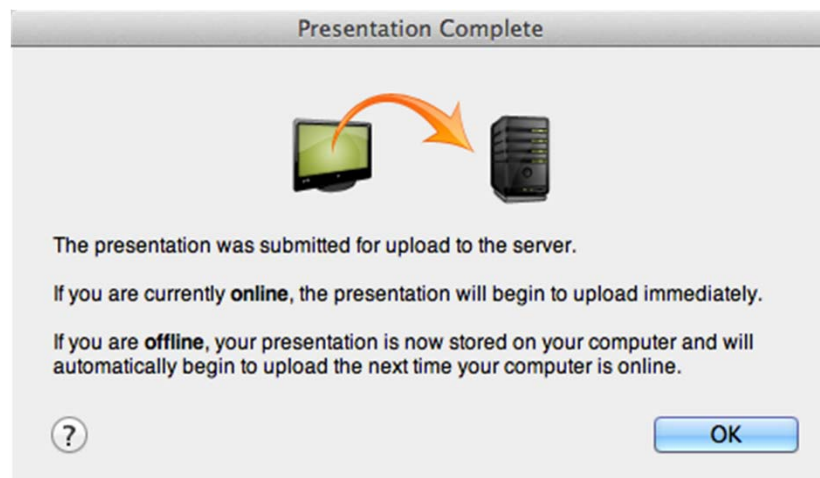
Presentation Complete

The presentation was submitted for upload to the server.

If you are currently online, the presentation will begin to upload immediately.

If you are offline, your presentation is now stored on your computer and will automatically begin to upload the next time your computer is online.

?

OK